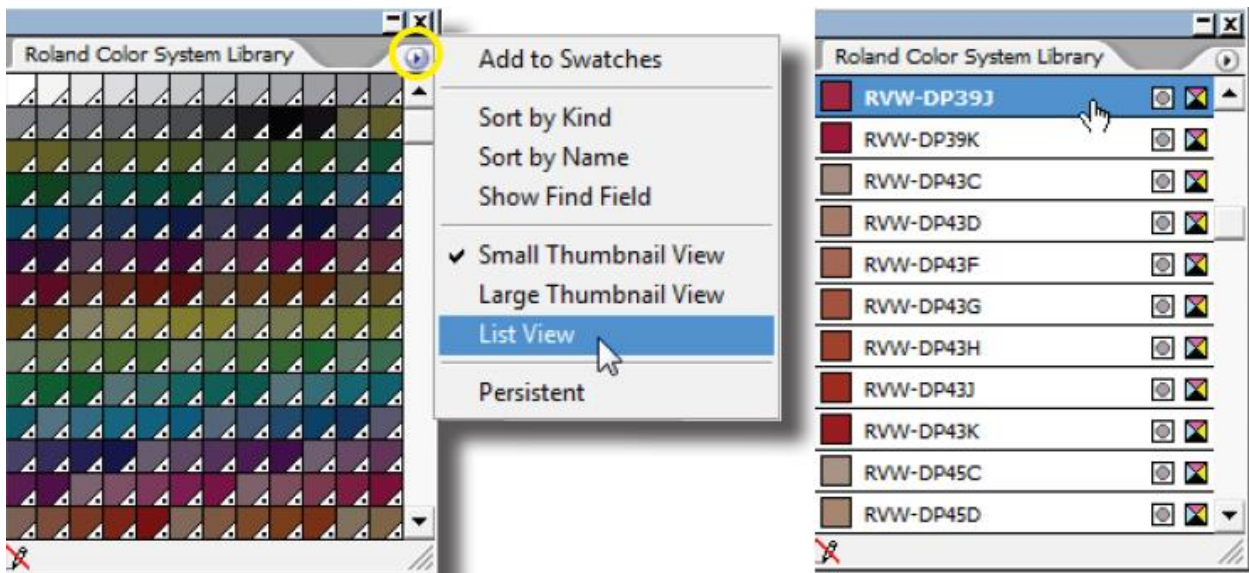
Roland Color System Library

Add to Swatches

Sort by Kind
Sort by Name
Show Find Field

✔ Small Thumbnail View
Large Thumbnail View
List View

Persistent

Roland Color System Library

RVW-DP39J
RVW-DP39K
RVW-DP43C
RVW-DP43D
RVW-DP43F
RVW-DP43G
RVW-DP43H
RVW-DP43J
RVW-DP43K
RVW-DP45C
RVW-DP45D